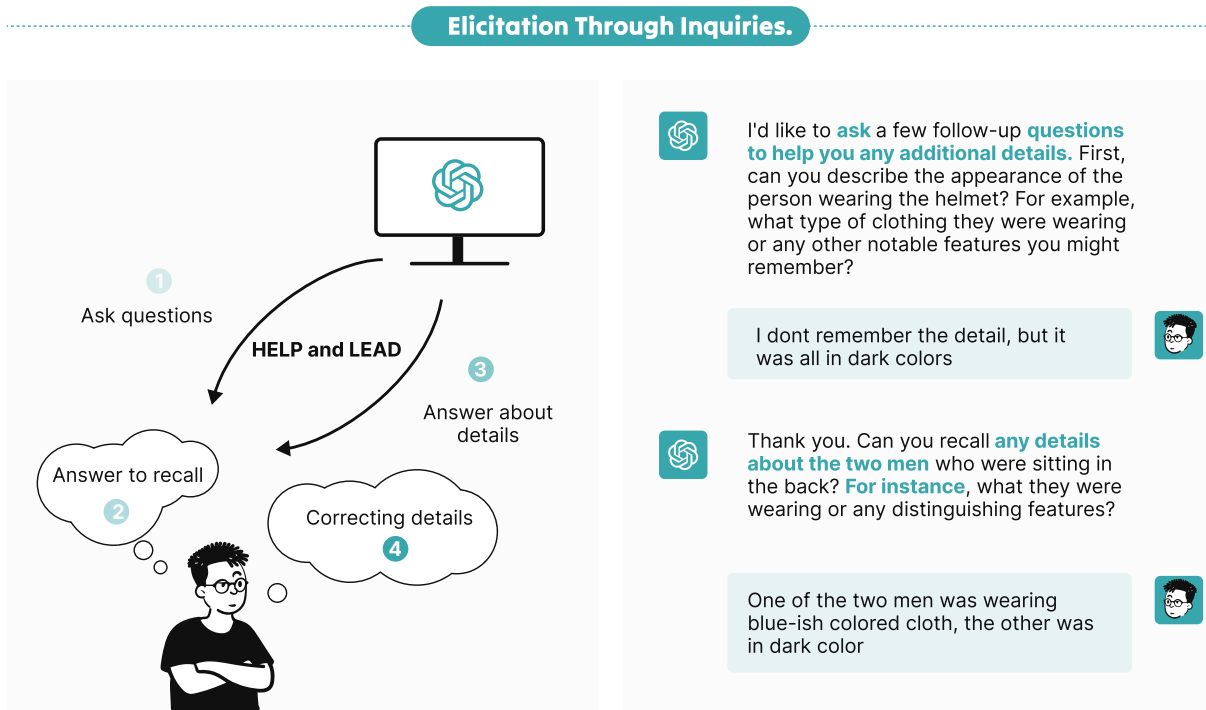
Elicitation Through Inquiries.

1
Ask questions

HELP and LEAD

3
Answer about details

Answer to recall
2

Correcting details
4

I'd like to ask a few follow-up questions to help you any additional details. First, can you describe the appearance of the person wearing the helmet? For example, what type of clothing they were wearing or any other notable features you might remember?

I dont remember the detail, but it was all in dark colors

Thank you. Can you recall any details about the two men who were sitting in the back? For instance, what they were wearing or any distinguishing features?

One of the two men was wearing blue-ish colored cloth, the other was in dark color